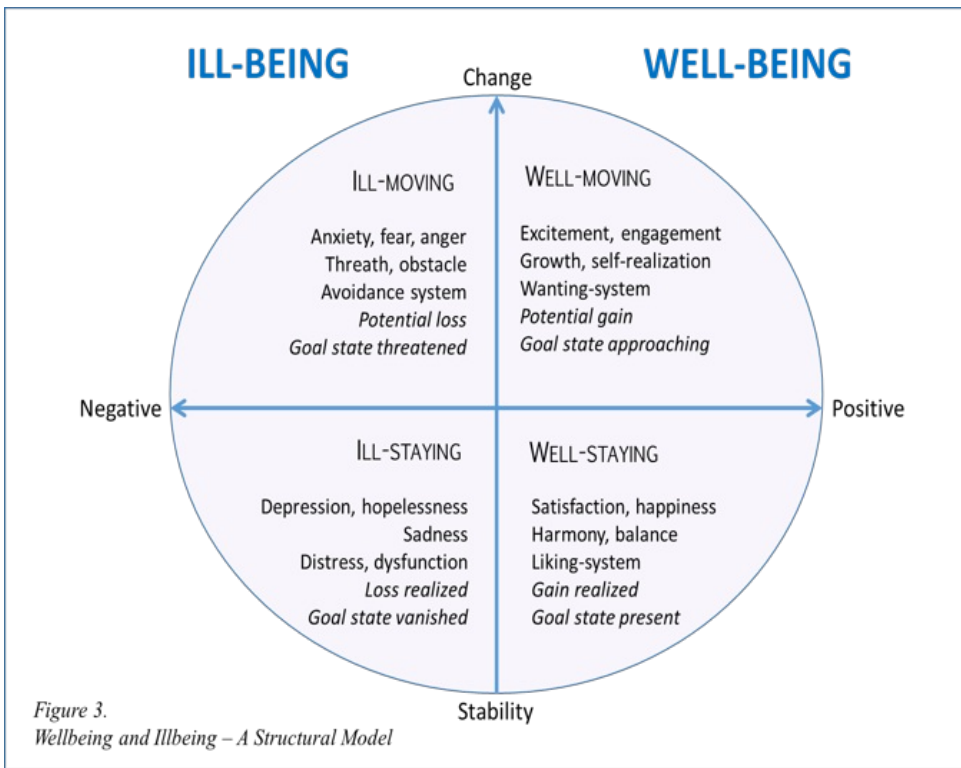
ILL-BEING

WELL-BEING

Change

ILL-MOVING

Anxiety, fear, anger
Threath, obstacle
Avoidance system
*Potential loss*
*Goal state threatened*

WELL-MOVING

Excitement, engagement
Growth, self-realization
Wanting-system
*Potential gain*
*Goal state approaching*

Negative

Positive

ILL-STAYING

Depression, hopelessness
Sadness
Distress, dysfunction
*Loss realized*
*Goal state vanished*

WELL-STAYING

Satisfaction, happiness
Harmony, balance
Liking-system
*Gain realized*
*Goal state present*

Stability

*Figure 3.*
*Wellbeing and Illbeing – A Structural Model*